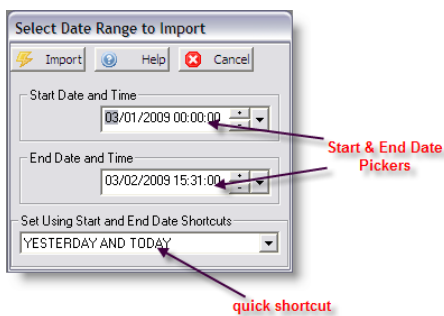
Select Date Range to Import

Import
Help
Cancel

Start Date and Time
03/01/2009 00:00:00

End Date and Time
03/02/2009 15:31:00

Set Using Start and End Date Shortcuts
YESTERDAY AND TODAY

Start & End Date Pickers

quick shortcut